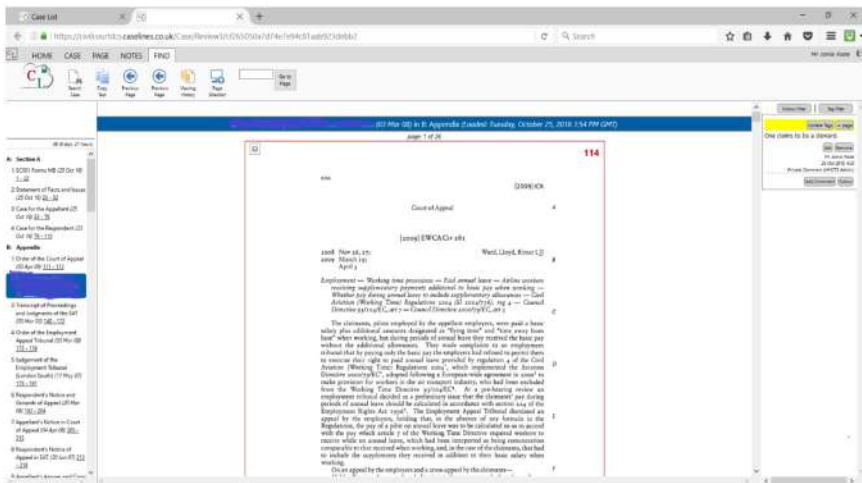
Case List

https://civil.courts.caselines.co.uk/Case/Review/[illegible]

Search

HOME CASE PAGE NOTES FIND

Go to Page

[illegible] (03 Mar 08) in B: Appendix (Loaded: Tuesday, October 25, 2016 1:54 PM GMT)

page 1 of 26

A: Section A
1 EC001 Forms MB (25 Oct 16) 1-10
2 Statement of Facts and Issues (25 Oct 16) 11-16
3 Case for the Appellant (25 Oct 16) 17-76
4 Case for the Respondent (25 Oct 16) 77-110
B: Appendix
1 Order of the Court of Appeal (30 Apr 09) 111-113
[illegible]
3 Transcript of Proceedings and Judgments of the EAT (05 Nov 10) 140-172
4 Order of the Employment Appeal Tribunal (20 Nov 08) 173-178
5 Judgment of the Employment Tribunal (London South) (17 May 07) 179-181
6 Respondent's Notice and Grounds of Appeal (20 Mar 08) 182-204
7 Appellant's Notice in Court of Appeal (04 Apr 08) 205-215
8 Respondent's Notice of Appeal to EAT (20 Jun 07) 216-218
9 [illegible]

114

[2009] ICR

Court of Appeal

[2009] EWCA Civ 281

2008 Nov 26, 27;
2009 March 19;
April 3

Ward, Lloyd, Rimer LJJ

Employment — Working time provisions — Paid annual leave — Airline workers receiving supplementary payments additional to basic pay when working — Whether pay during annual leave to include supplementary allowances — Civil Aviation (Working Time) Regulations 2004 (SI 2004/756), reg 4 — Council Directive 93/104/EC, art 7 — Council Directive 2000/79/EC, art 3

The claimants, pilots employed by the appellant employers, were paid a basic salary plus additional amounts designated as "flying time" and "time away from base" when working, but during periods of annual leave they received the basic pay without the additional allowances. They made complaints to an employment tribunal that by paying only the basic pay the employers had refused to permit them to exercise their right to paid annual leave provided by regulation 4 of the Civil Aviation (Working Time) Regulations 2004, which implemented the Aviation Directive 2000/79/EC, adopting a European-wide agreement in 2000 to make provision for workers in the air transport industry, who had been excluded from the Working Time Directive 93/104/EC. At a pre-hearing review an employment tribunal decided as a preliminary issue that the claimants' pay during periods of annual leave should be calculated in accordance with section 224 of the Employment Rights Act 1996. The Employment Appeal Tribunal dismissed an appeal by the employers, holding that, in the absence of any formula in the Regulations, the pay of a pilot on annual leave was to be calculated so as to accord with the pay which article 7 of the Working Time Directive required workers to receive while on annual leave, which had been interpreted as being remuneration comparable to that received when working and, in the case of the claimants, that had to include the supplements they received in addition to their basic salary when working.

On an appeal by the employers and a cross-appeal by the claimants—

One claims to be a steward.